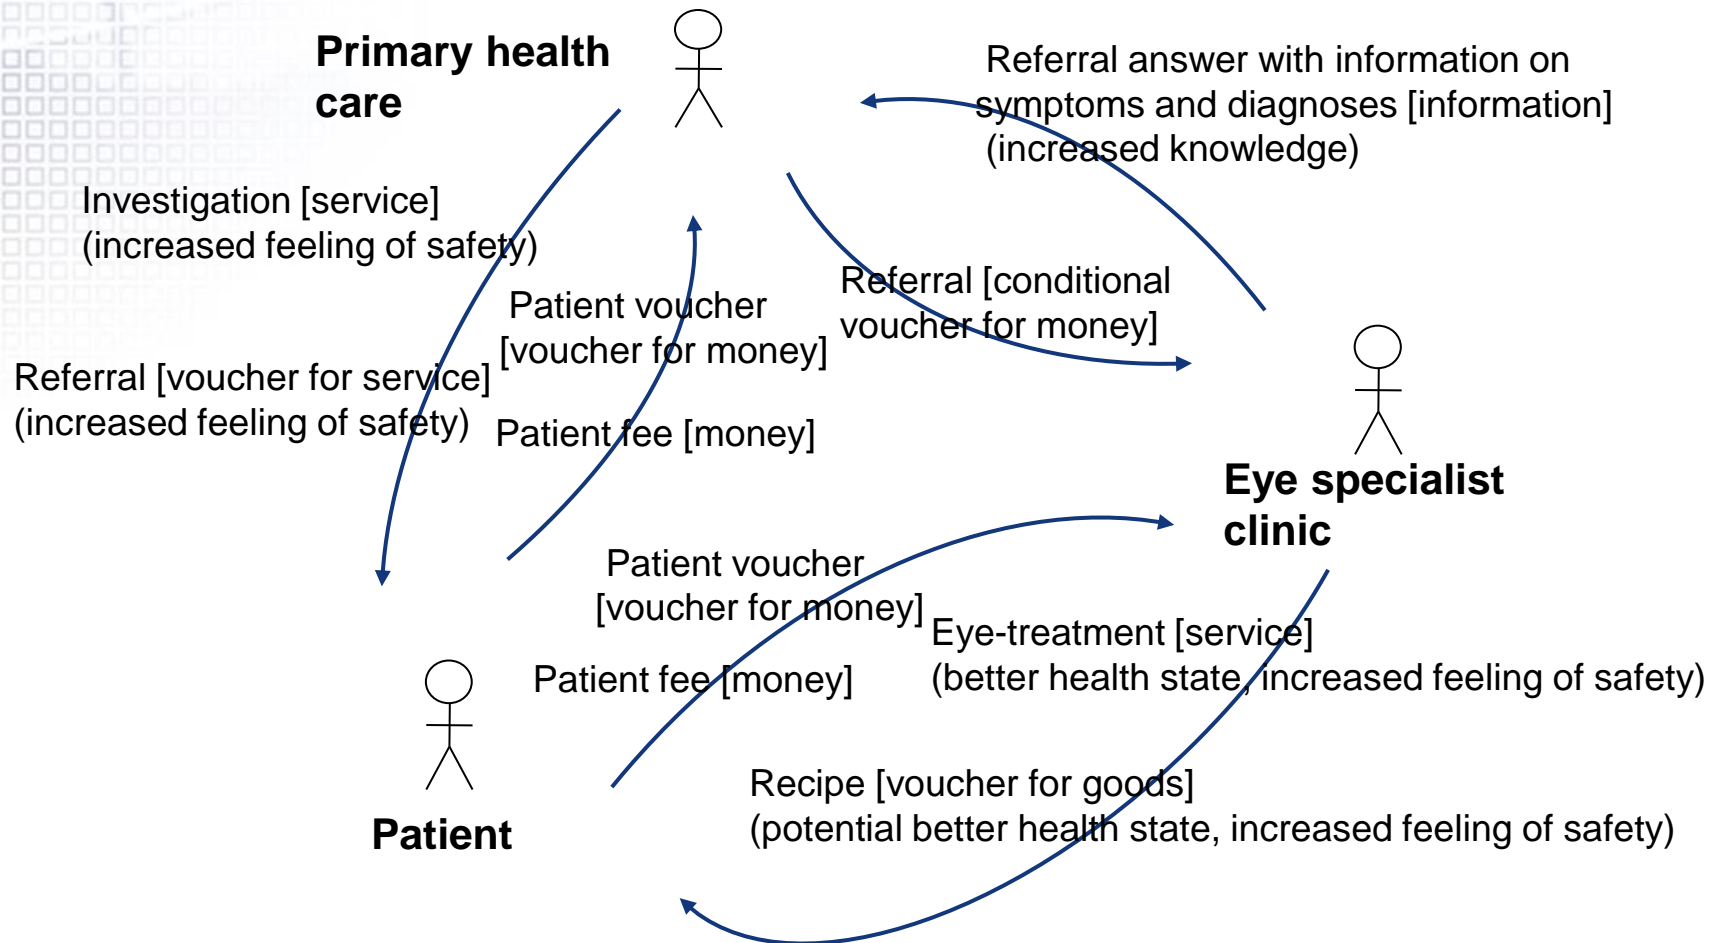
Primary health care

Referral answer with information on symptoms and diagnoses [information] (increased knowledge)

Investigation [service] (increased feeling of safety)

Patient voucher [voucher for money]

Referral [conditional voucher for money]

Referral [voucher for service] (increased feeling of safety)

Patient fee [money]

Eye specialist clinic

Patient voucher [voucher for money]

Eye-treatment [service] (better health state, increased feeling of safety)

Patient fee [money]

Recipe [voucher for goods] (potential better health state, increased feeling of safety)

Patient